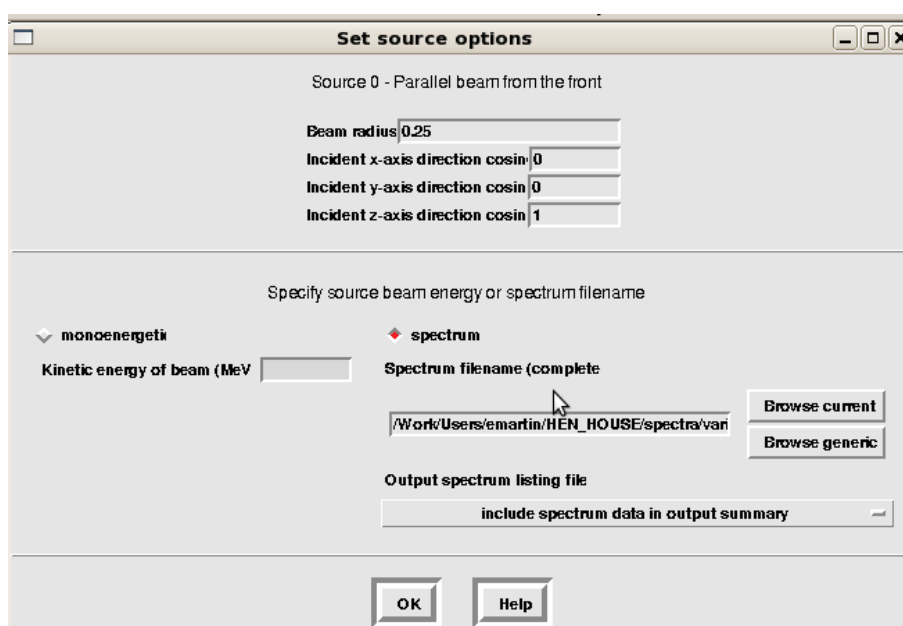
Set source options

Source 0 - Parallel beam from the front

Beam radius 0.25
Incident x-axis direction cosin 0
Incident y-axis direction cosin 0
Incident z-axis direction cosin 1

Specify source beam energy or spectrum filename

monoenergeti

Kinetic energy of beam (MeV

spectrum

Spectrum filename (complete

/Work/Users/emartin/HEN_HOUSE/spectra/vari

Browse current

Browse generic

Output spectrum listing file

include spectrum data in output summary

OK

Help